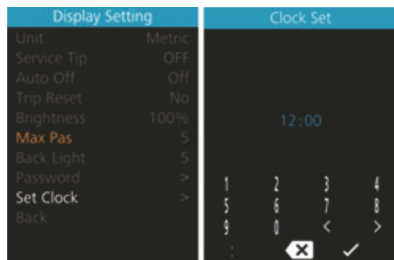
Display Setting

| | |
|---|---|
| Unit | Metric |
| Service Tip | OFF |
| Auto Off | Off |
| Trip Reset | No |
| Brightness | 100% |
| Max Pas | 5 |
| Back Light | 5 |
| Password | > |
| Set Clock | > |
| Back | |

Clock Set

12:00

| | | | |
|---|---|---|---|
| 1 | 2 | 3 | 4 |
| 5 | 6 | 7 | 8 |
| 9 | 0 | < | > |
| : | ✖ | ✓ | |